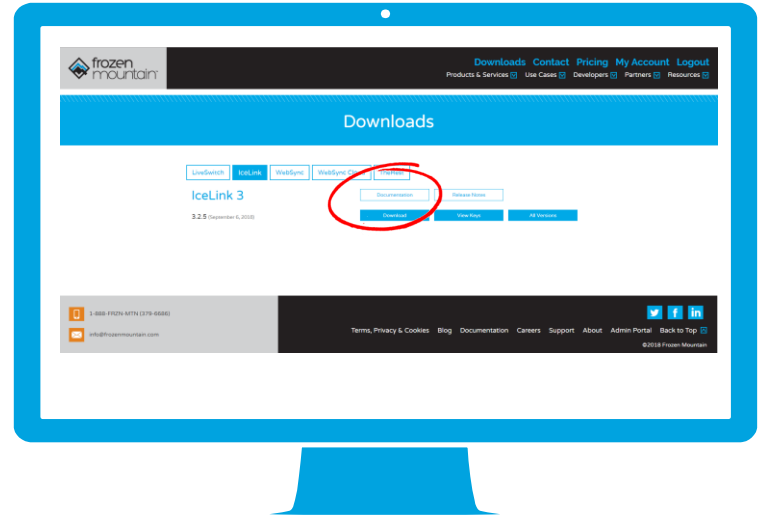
frozen mountain

Downloads Contact Pricing My Account Logout

Products & Services Use Cases Developers Partners Resources

Downloads

LiveSwitch IceLink WebSync WebSync On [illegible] TheHost

IceLink 3

3.2.5 (September 6, 2018)

Documentation Release Notes

Download View Keys All Versions

1-888-FRZN-MTN (379-6686)

info@frozenmountain.com

Terms, Privacy & Cookies Blog Documentation Careers Support About Admin Portal Back to Top

©2018 Frozen Mountain